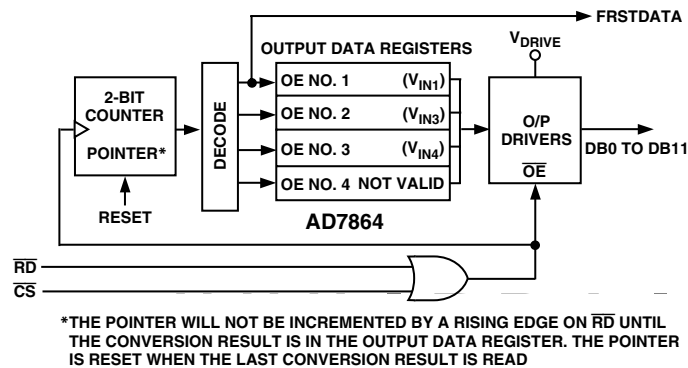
FRSTDATA

OUTPUT DATA REGISTERS

$V_{DRIVE}$

2-BIT COUNTER

POINTER*

RESET

DECODE

OE NO. 1 ($V_{IN1}$)

OE NO. 2 ($V_{IN3}$)

OE NO. 3 ($V_{IN4}$)

OE NO. 4 NOT VALID

AD7864

O/P DRIVERS

$\overline{OE}$

DB0 TO DB11

$\overline{RD}$

$\overline{CS}$

*THE POINTER WILL NOT BE INCREMENTED BY A RISING EDGE ON $\overline{RD}$ UNTIL THE CONVERSION RESULT IS IN THE OUTPUT DATA REGISTER. THE POINTER IS RESET WHEN THE LAST CONVERSION RESULT IS READ